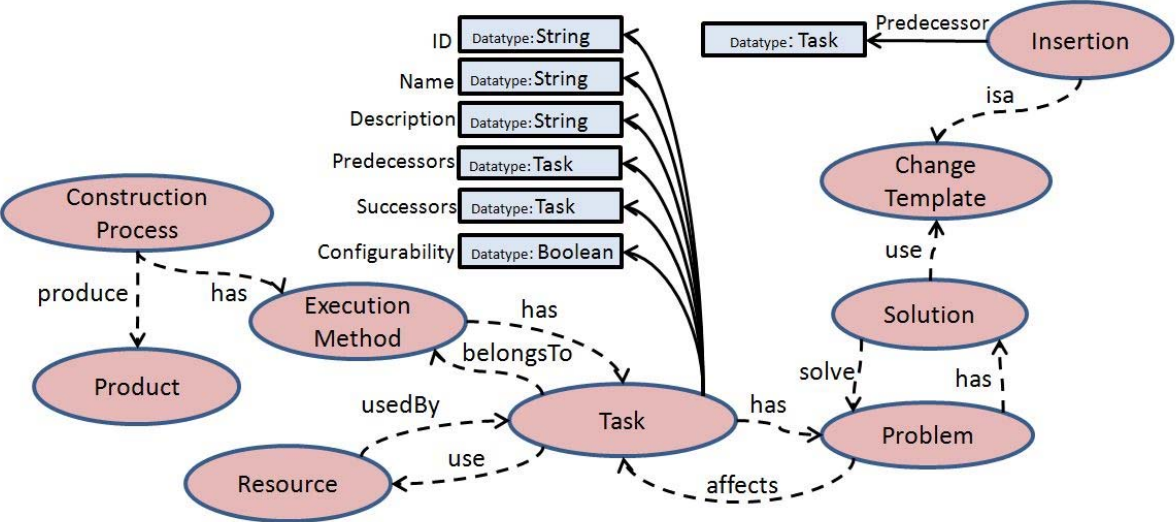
ID Datatype: String
Name Datatype: String
Description Datatype: String
Predecessors Datatype: Task
Successors Datatype: Task
Configurability Datatype: Boolean

Datatype: Task
Predecessor
Insertion
isa
Change Template
use
Solution
solve
has
Problem

Construction Process
produce
has
Product
Execution Method
has
belongsTo
Task
has
usedBy
use
Resource
affects